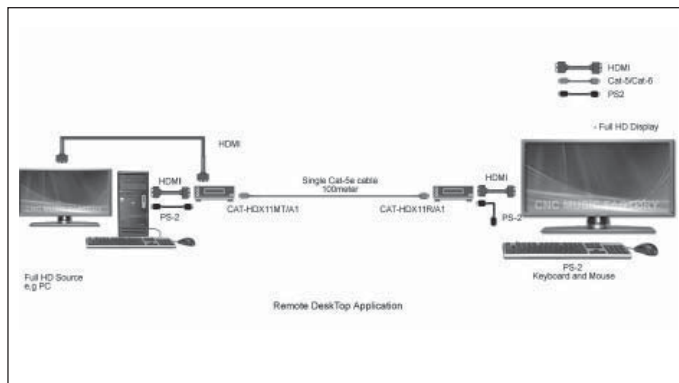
HDMI
Cat-5/Cat-6
PS2

- Full HD Display

HDMI

HDMI

PS-2

Single Cat-5e cable 100meter

CAT-HDX11MT/A1

CAT-HDX11R/A1

HDMI

PS-2

CNC MUSIC FACTORY

PS-2
Keyboard and Mouse

Full HD Source
e.g PC

Remote DeskTop Application